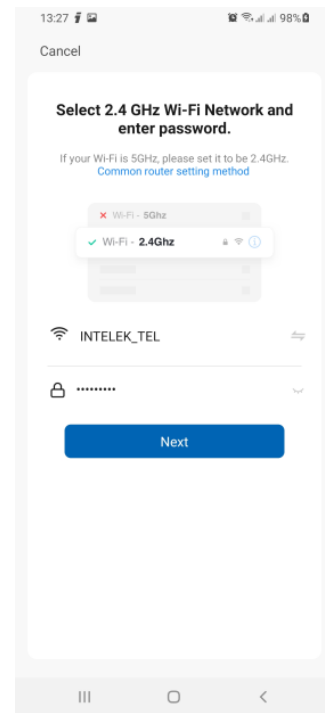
13:27

98%

Cancel

Select 2.4 GHz Wi-Fi Network and enter password.

If your Wi-Fi is 5GHz, please set it to be 2.4GHz.
Common router setting method

✕ Wi-Fi - 5Ghz

✓ Wi-Fi - 2.4Ghz

INTELEK_TEL

••••••••••

Next